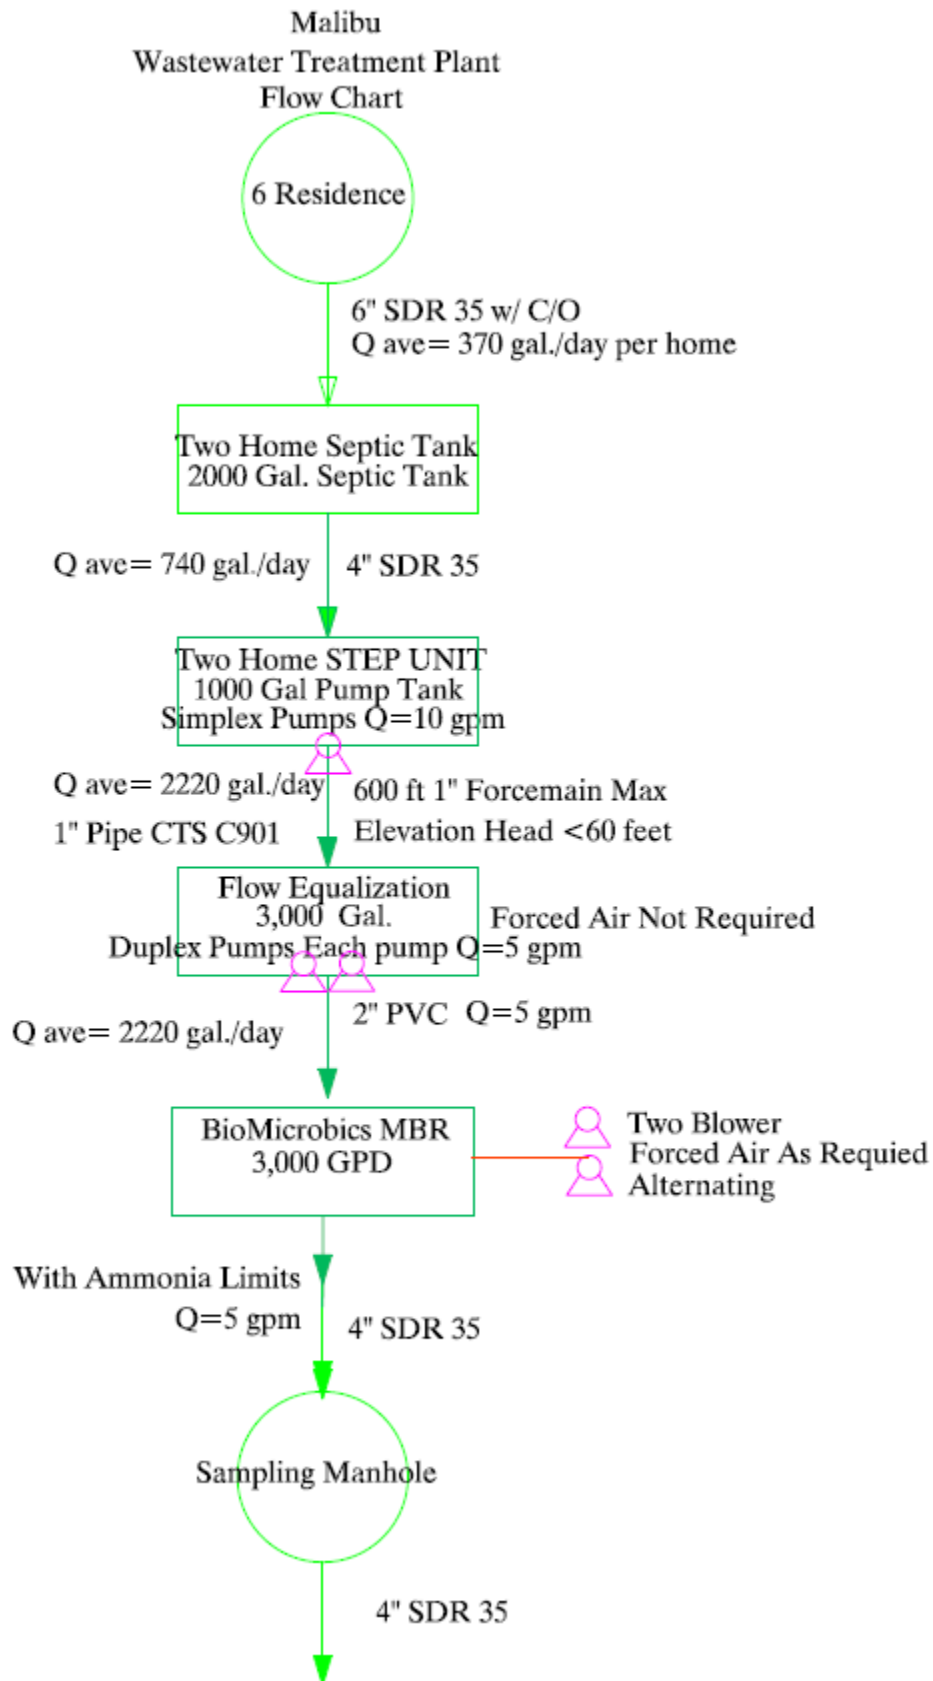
Malibu
Wastewater Treatment Plant
Flow Chart

6 Residence

6" SDR 35 w/ C/O
Q ave= 370 gal./day per home

Two Home Septic Tank
2000 Gal. Septic Tank

Q ave= 740 gal./day

4" SDR 35

Two Home STEP UNIT
1000 Gal Pump Tank
Simplex Pumps Q=10 gpm

Q ave= 2220 gal./day

600 ft 1" Forcemain Max

1" Pipe CTS C901

Elevation Head <60 feet

Flow Equalization
3,000 Gal.
Duplex Pumps Each pump Q=5 gpm

Forced Air Not Required

2" PVC Q=5 gpm

Q ave= 2220 gal./day

BioMicrobics MBR
3,000 GPD

Two Blower
Forced Air As Requied
Alternating

With Ammonia Limits
Q=5 gpm

4" SDR 35

Sampling Manhole

4" SDR 35